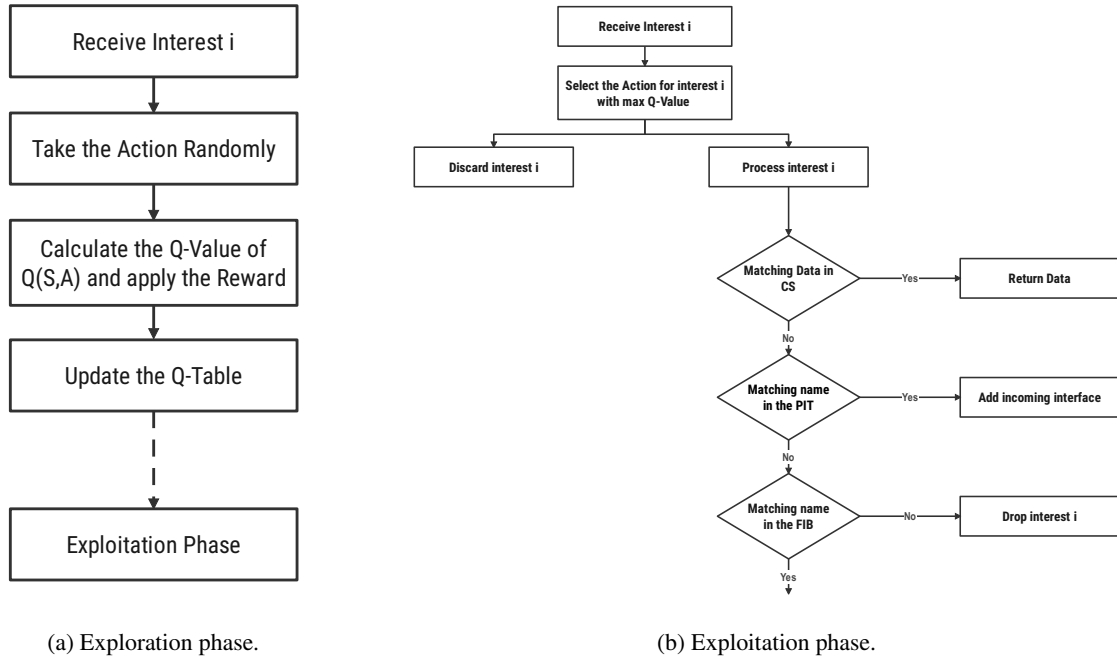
Receive Interest i

Take the Action Randomly

Calculate the Q-Value of Q(S,A) and apply the Reward

Update the Q-Table

Exploitation Phase

(a) Exploration phase.

Receive Interest i

Select the Action for interest i with max Q-Value

Discard interest i

Process interest i

Matching Data in CS

Yes

Return Data

No

Matching name in the PIT

Yes

Add incoming interface

No

Matching name in the FIB

No

Drop interest i

Yes

(b) Exploitation phase.